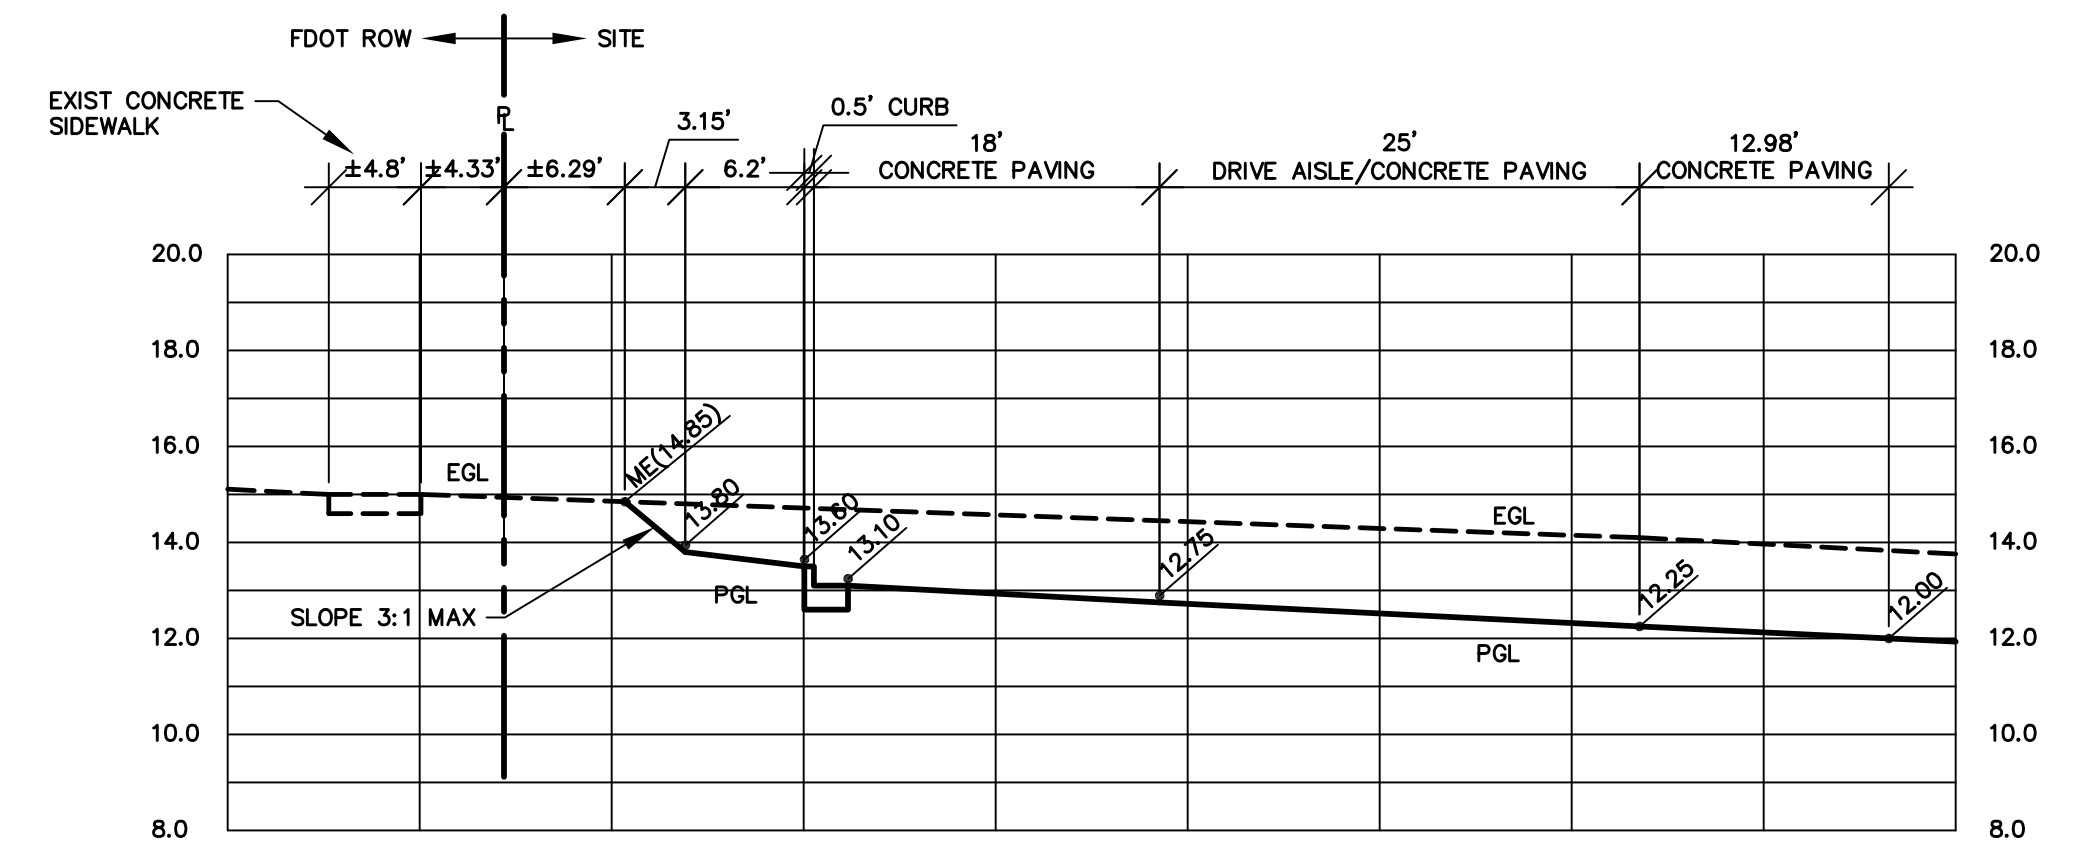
FDOT ROW

SITE

EXIST CONCRETE SIDEWALK

P
L

0.5' CURB

3.15'

±4.8'

±4.33'

±6.29'

6.2'

18'
CONCRETE PAVING

25'
DRIVE AISLE/CONCRETE PAVING

12.98'
CONCRETE PAVING

20.0

18.0

16.0

14.0

12.0

10.0

8.0

EGL

ME(14.85)

13.80

13.60

13.10

12.75

12.25

12.00

EGL

PGL

SLOPE 3:1 MAX

PGL

20.0

18.0

16.0

14.0

12.0

10.0

8.0